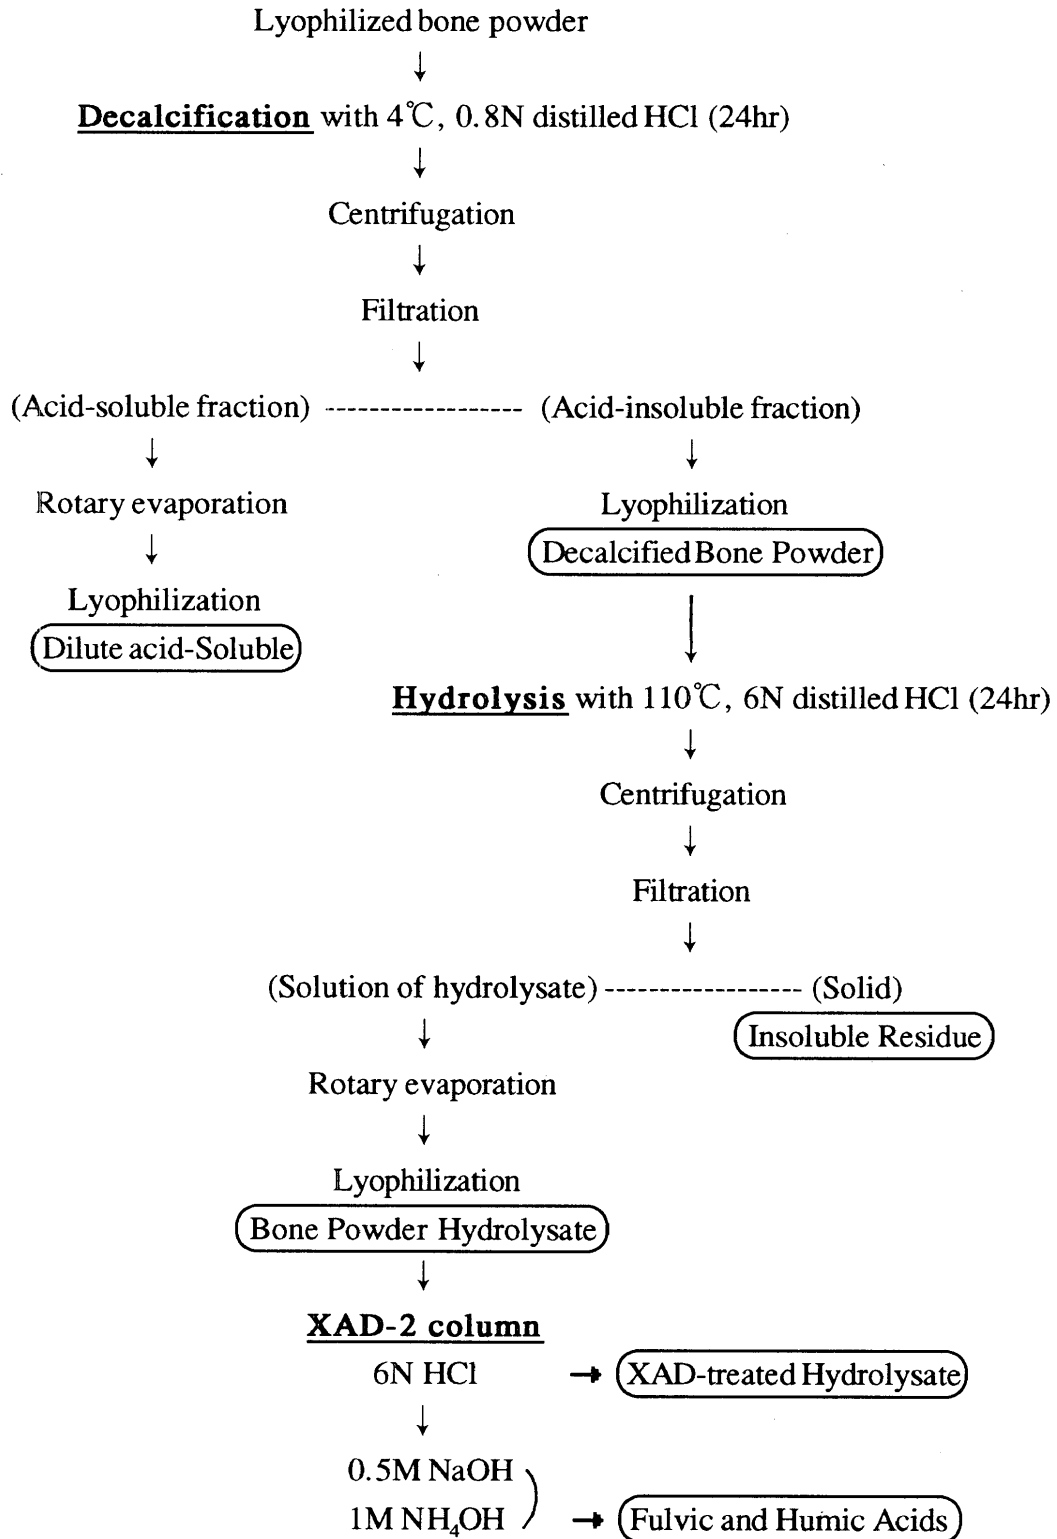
Lyophilized bone powder

↓

Decalcification with 4℃, 0.8N distilled HCl (24hr)

↓

Centrifugation

↓

Filtration

↓

(Acid-soluble fraction) ------------------ (Acid-insoluble fraction)

↓

Rotary evaporation

↓

Lyophilization

Dilute acid-Soluble

↓

Lyophilization

Decalcified Bone Powder

↓

Hydrolysis with 110℃, 6N distilled HCl (24hr)

↓

Centrifugation

↓

Filtration

↓

(Solution of hydrolysate) ------------------ (Solid)

Insoluble Residue

↓

Rotary evaporation

↓

Lyophilization

Bone Powder Hydrolysate

↓

XAD-2 column

6N HCl → XAD-treated Hydrolysate

↓

0.5M NaOH

1M $NH_4OH$ → Fulvic and Humic Acids